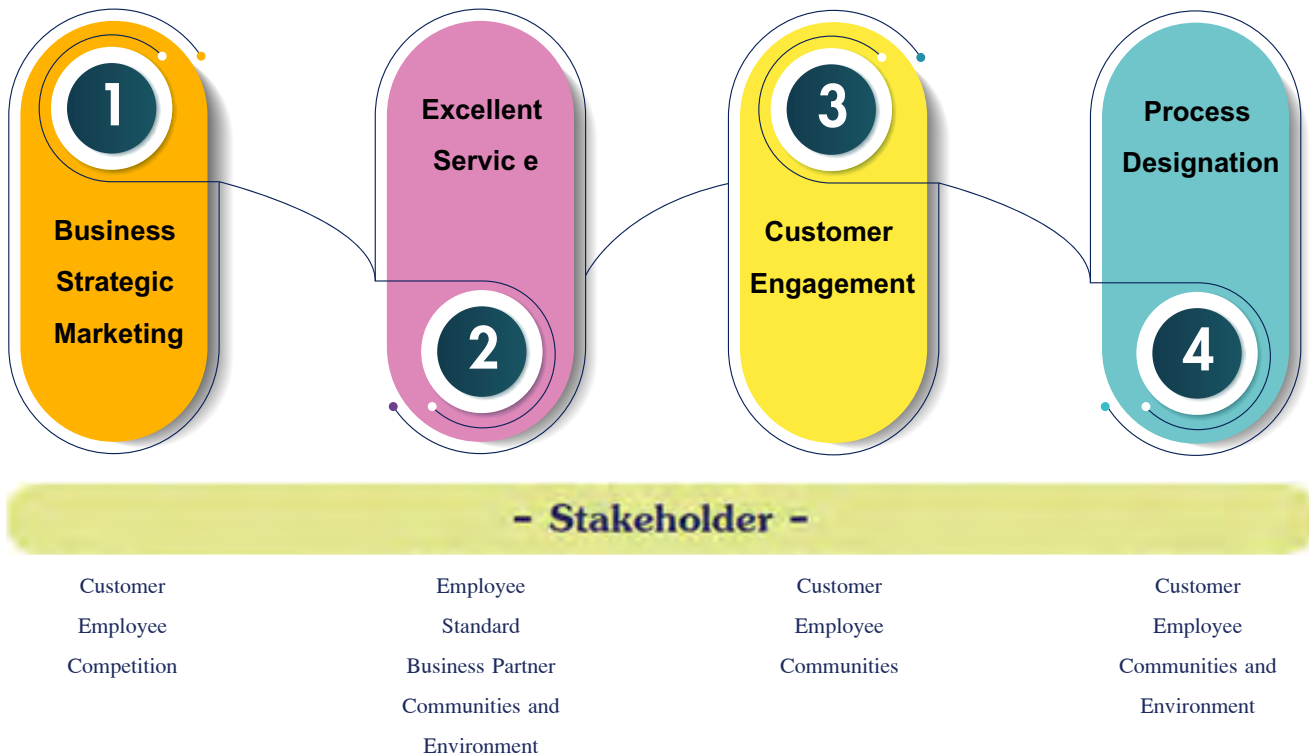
1

Business Strategic Marketing

Excellent Servic e

2

3

Customer Engagement

Process Designation

4

- Stakeholder -

Customer
Employee
Competition

Employee
Standard
Business Partner
Communities and Environment

Customer
Employee
Communities

Customer
Employee
Communities and Environment